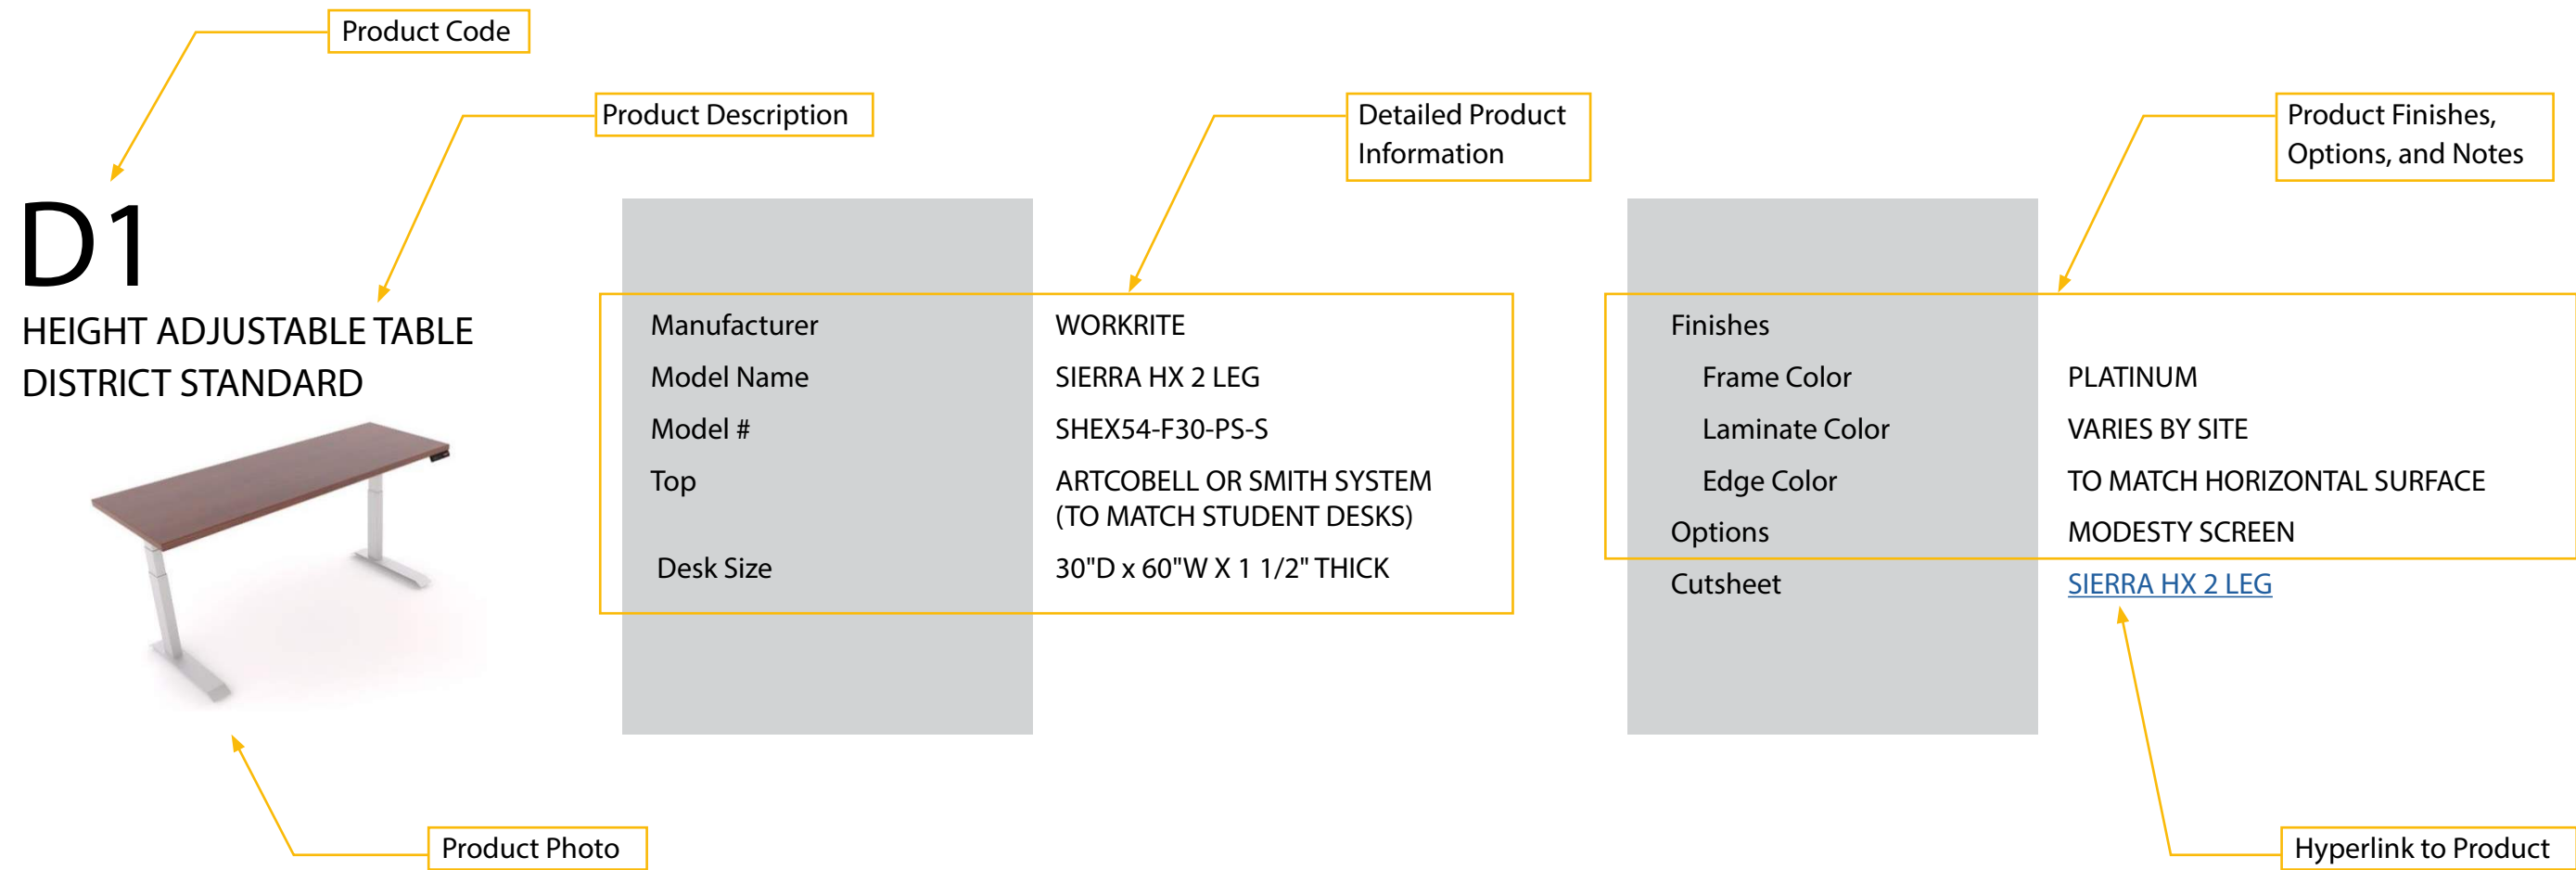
Product Code

Product Description

Detailed Product Information

Product Finishes, Options, and Notes

D1

HEIGHT ADJUSTABLE TABLE
DISTRICT STANDARD

| | |
|---|---|
| Manufacturer | WORKRITE |
| Model Name | SIERRA HX 2 LEG |
| Model # | SHEX54-F30-PS-S |
| Top | ARTCOBELL OR SMITH SYSTEM (TO MATCH STUDENT DESKS) |
| Desk Size | 30"D x 60"W X 1 1/2" THICK |

| | |
|---|---|
| Finishes | |
| Frame Color | PLATINUM |
| Laminate Color | VARIES BY SITE |
| Edge Color | TO MATCH HORIZONTAL SURFACE |
| Options | MODESTY SCREEN |
| Cutsheet | SIERRA HX 2 LEG |

Product Photo

Hyperlink to Product